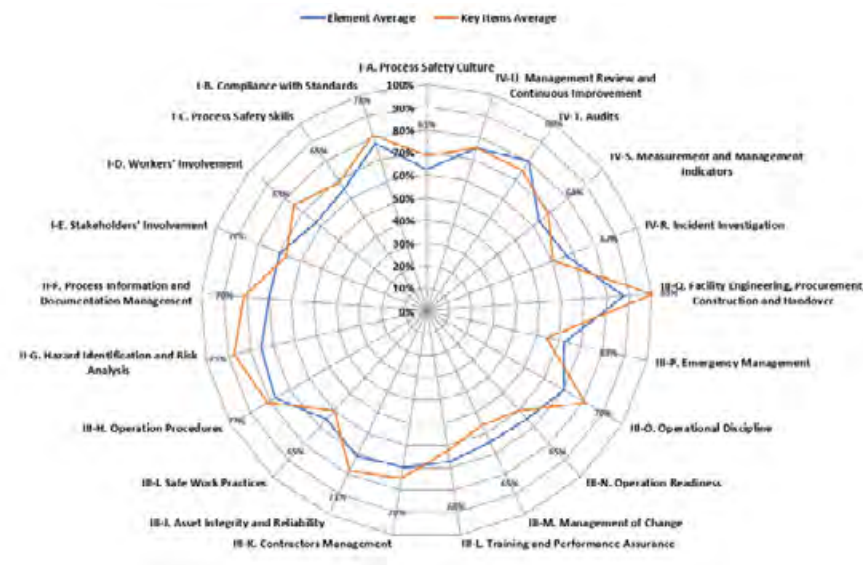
Element Average
Key Items Average

I-A. Process Safety Culture
IV-U. Management Review and Continuous Improvement
IV-T. Audits
IV-S. Measurement and Management Indicators
IV-R. Incident Investigation
III-Q. Facility Engineering, Procurement Construction and Handover
III-P. Emergency Management
III-O. Operational Discipline
III-N. Operation Readiness
III-M. Management of Change
III-L. Training and Performance Assurance
III-K. Contractors Management
III-J. Asset Integrity and Reliability
III-I. Safe Work Practices
III-H. Operation Procedures
II-G. Hazard Identification and Risk Analysis
II-F. Process Information and Documentation Management
I-E. Stakeholders' Involvement
I-D. Workers' Involvement
I-C. Process Safety Skills
I-B. Compliance with Standards

100%
90%
80%
70%
60%
50%
40%
30%
20%
10%
0%

63%
78%
68%
57%
71%
70%
72%
73%
65%
71%
70%
68%
65%
65%
70%
63%
89%
63%
58%
78%
63%